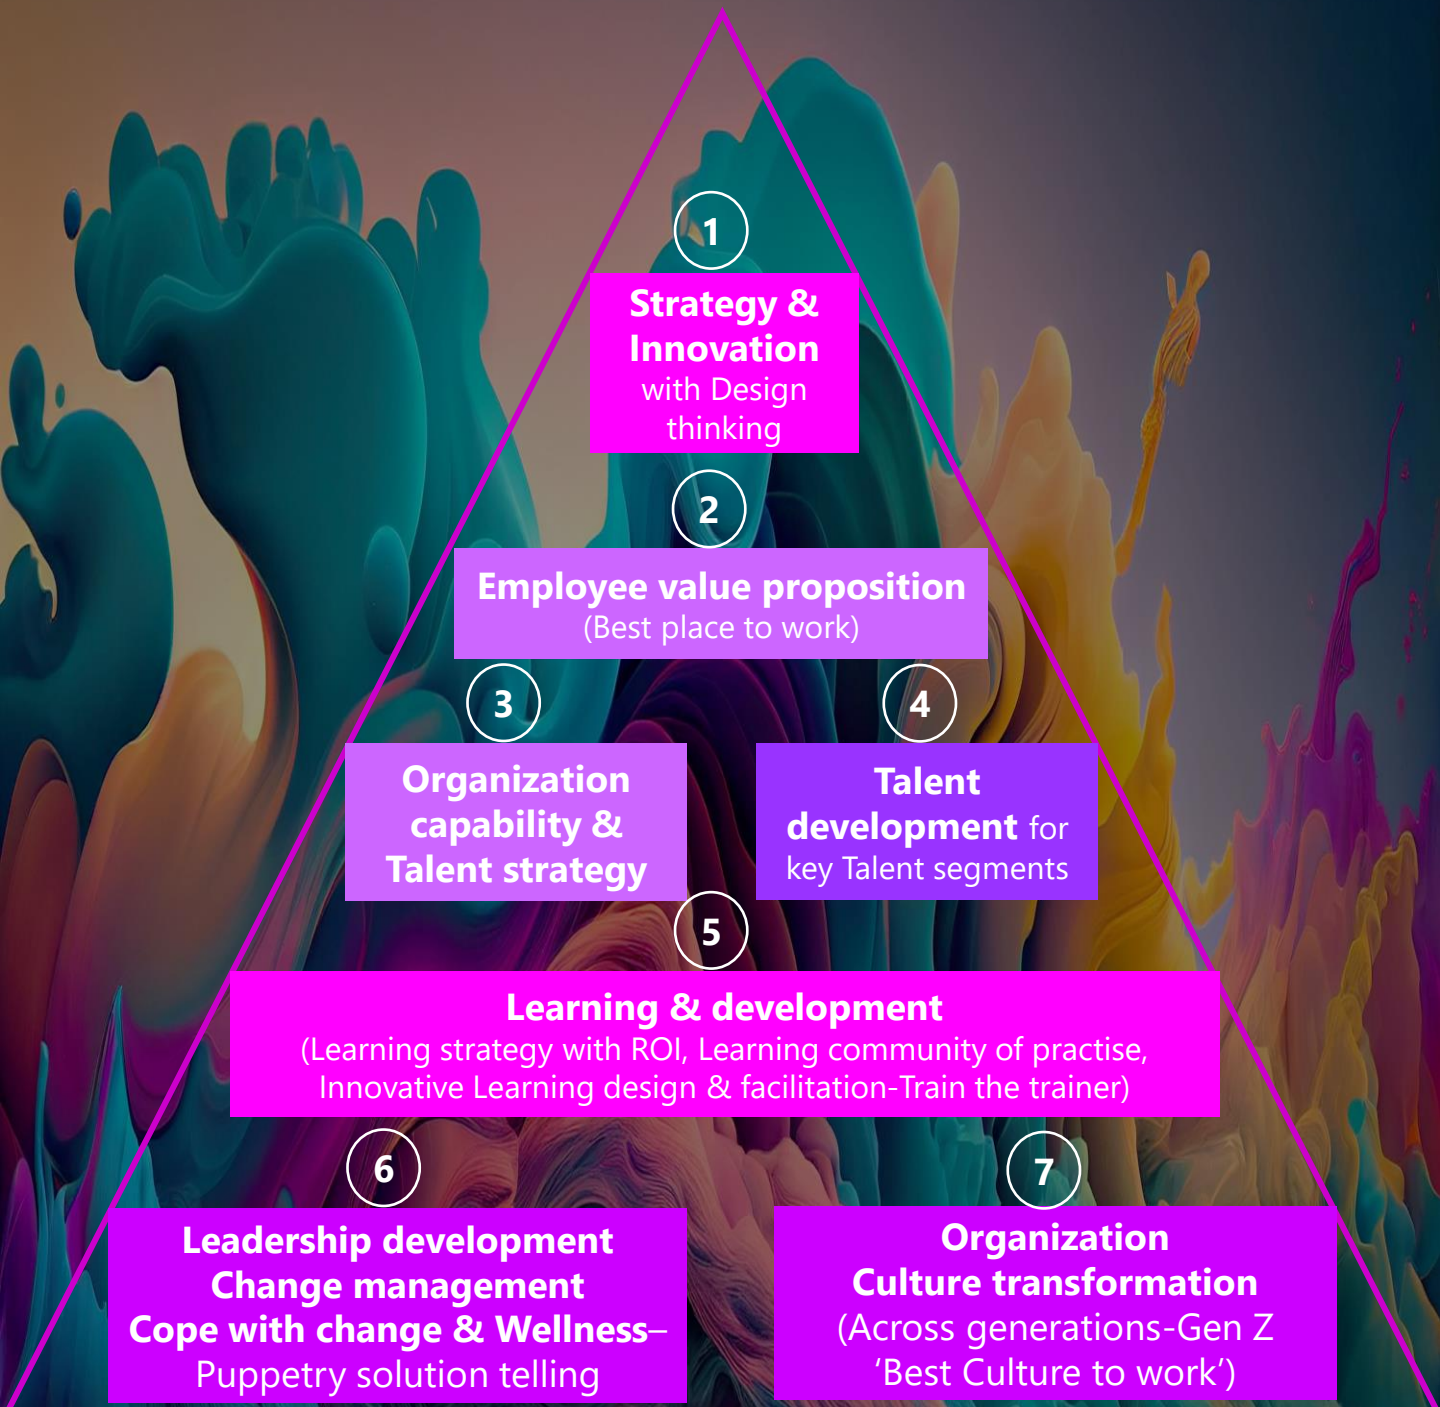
1

Strategy & Innovation with Design thinking

2

Employee value proposition (Best place to work)

3

Organization capability & Talent strategy

4

Talent development for key Talent segments

5

Learning & development (Learning strategy with ROI, Learning community of practise, Innovative Learning design & facilitation-Train the trainer)

6

Leadership development Change management Cope with change & Wellness– Puppetry solution telling

7

Organization Culture transformation (Across generations-Gen Z 'Best Culture to work')